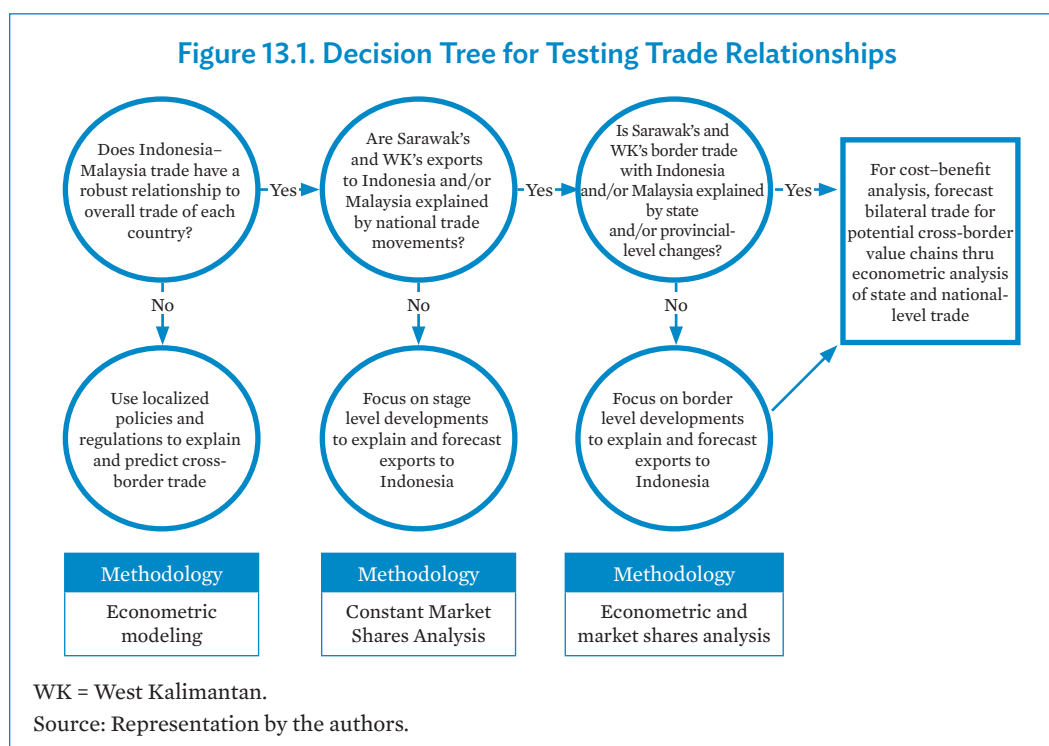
Figure 13.1. Decision Tree for Testing Trade Relationships

Does Indonesia–Malaysia trade have a robust relationship to overall trade of each country?

Yes

Are Sarawak's and WK's exports to Indonesia and/or Malaysia explained by national trade movements?

Yes

Is Sarawak's and WK's border trade with Indonesia and/or Malaysia explained by state and/or provincial-level changes?

Yes

For cost–benefit analysis, forecast bilateral trade for potential cross-border value chains thru econometric analysis of state and national-level trade

No

Use localized policies and regulations to explain and predict cross-border trade

No

Focus on stage level developments to explain and forecast exports to Indonesia

No

Focus on border level developments to explain and forecast exports to Indonesia

| Methodology |
|---|
| Econometric modeling |

| Methodology |
|---|
| Constant Market Shares Analysis |

| Methodology |
|---|
| Econometric and market shares analysis |

WK = West Kalimantan.
Source: Representation by the authors.